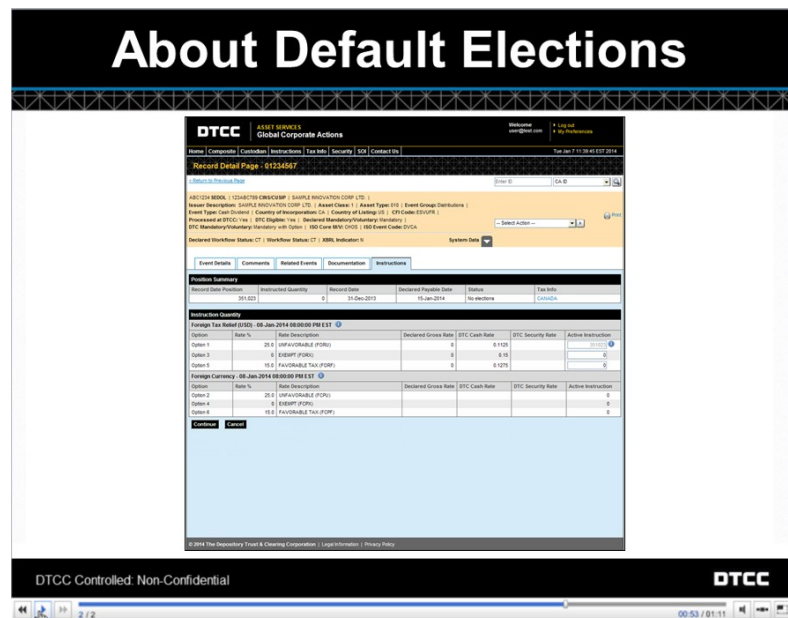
About Default Elections

DTCC ASSET SERVICES Global Corporate Actions

Welcome user@test.com Log out My Preferences

Home Composite Custodian Instructions Tax Info Security SOI Contact Us

Tue Jan 7 11:39:45 EST 2014

Record Detail Page - 01234567

< Return to Previous Page

Enter ID

CA ID

ABC1234 SEDOL | 123ABC709 CINS/CUSIP | SAMPLE INNOVATION CORP LTD. |
Issuer Description: SAMPLE INNOVATION CORP LTD. | Asset Class: 1 | Asset Type: 010 | Event Group: Distributions |
Event Type: Cash Dividend | Country of Incorporation: CA | Country of Listing: US | CFI Code: ESVUFR |
Processed at DTCC: Yes | DTC Eligible: Yes | Declared Mandatory/Voluntary: Mandatory |
DTC Mandatory/Voluntary: Mandatory with Option | ISO Core M/V: CHOS | ISO Event Code: DVCA

-- Select Action --

Print

Declared Workflow Status: CT | Workflow Status: CT | XBRL Indicator: N

System Data

Event Details Comments Related Events Documentation Instructions

Position Summary

| Record Date Position | Instructed Quantity | Record Date | Declared Payable Date | Status | Tax Info |
|---|---|---|---|---|---|
| 351,023 | 0 | 31-Dec-2013 | 15-Jan-2014 | No elections | CANADA |

Instruction Quantity

Foreign Tax Relief (USD) - 08-Jan-2014 08:00:00 PM EST

| Option | Rate % | Rate Description | Declared Gross Rate | DTC Cash Rate | DTC Security Rate | Active Instruction |
|---|---|---|---|---|---|---|
| Option 1 | 25.0 | UNFAVORABLE (FORU) | 0 | 0.1125 | | 351023 |
| Option 3 | 0 | EXEMPT (FORX) | 0 | 0.15 | | 0 |
| Option 5 | 15.0 | FAVORABLE TAX (FORF) | 0 | 0.1275 | | 0 |

Foreign Currency - 08-Jan-2014 08:00:00 PM EST

| Option | Rate % | Rate Description | Declared Gross Rate | DTC Cash Rate | DTC Security Rate | Active Instruction |
|---|---|---|---|---|---|---|
| Option 2 | 25.0 | UNFAVORABLE (FCPU) | | | | 0 |
| Option 4 | 0 | EXEMPT (FCPX) | | | | 0 |
| Option 6 | 15.0 | FAVORABLE TAX (FCPF) | | | | 0 |

Continue Cancel

© 2014 The Depository Trust & Clearing Corporation | Legal Information | Privacy Policy

DTCC Controlled: Non-Confidential

DTCC

2 / 2

00:53 / 01:11